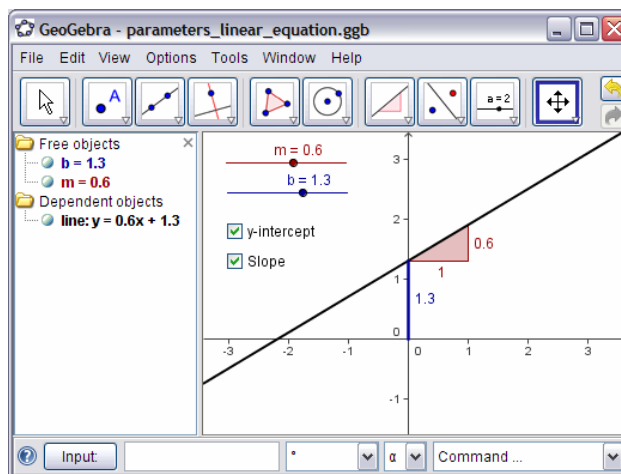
GeoGebra - parameters_linear_equation.ggb

File Edit View Options Tools Window Help

a = 2

Free objects
b = 1.3
m = 0.6
Dependent objects
line: y = 0.6x + 1.3

m = 0.6
b = 1.3

y-intercept
Slope

3
2
1
0
-1
-3 -2 -1 0 1 2 3

0.6
1
1.3

Input: ° α Command ...